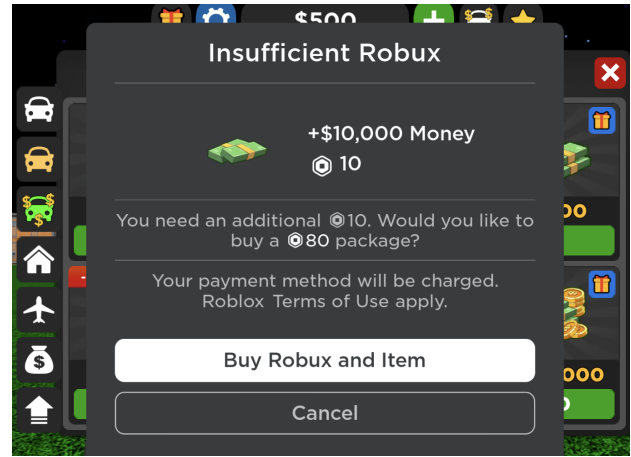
$500

Insufficient Robux

+$10,000 Money

10

You need an additional 10. Would you like to buy a 80 package?

Your payment method will be charged. Roblox Terms of Use apply.

Buy Robux and Item

Cancel

00

000